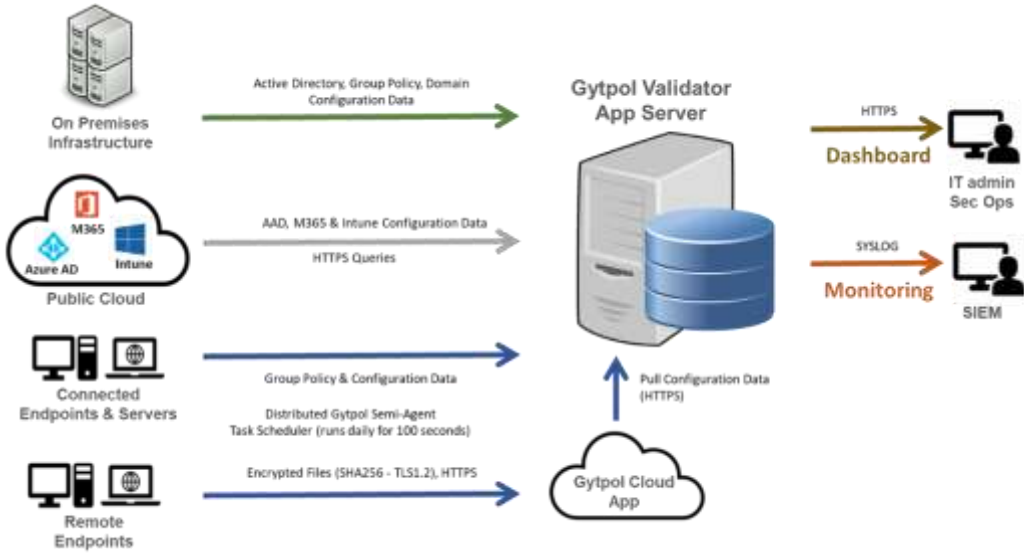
On Premises Infrastructure

Active Directory, Group Policy, Domain Configuration Data

Gytpol Validator App Server

HTTPS

Dashboard

IT admin Sec Ops

M365

Azure AD

Intune

Public Cloud

AAD, M365 & Intune Configuration Data

HTTPS Queries

SYSLOG

Monitoring

SIEM

Connected Endpoints & Servers

Group Policy & Configuration Data

Distributed Gytpol Semi-Agent Task Scheduler (runs daily for 100 seconds)

Pull Configuration Data (HTTPS)

Remote Endpoints

Encrypted Files (SHA256 - TLS1.2), HTTPS

Gytpol Cloud App